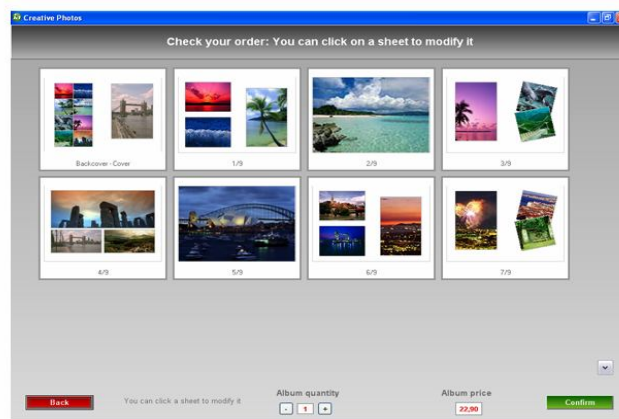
Creative Photos

Check your order: You can click on a sheet to modify it

Backcover - Cover

1/9

2/9

3/9

4/9

5/9

6/9

7/9

Back

You can click a sheet to modify it

Album quantity

-
1
+

Album price

22,90

Confirm